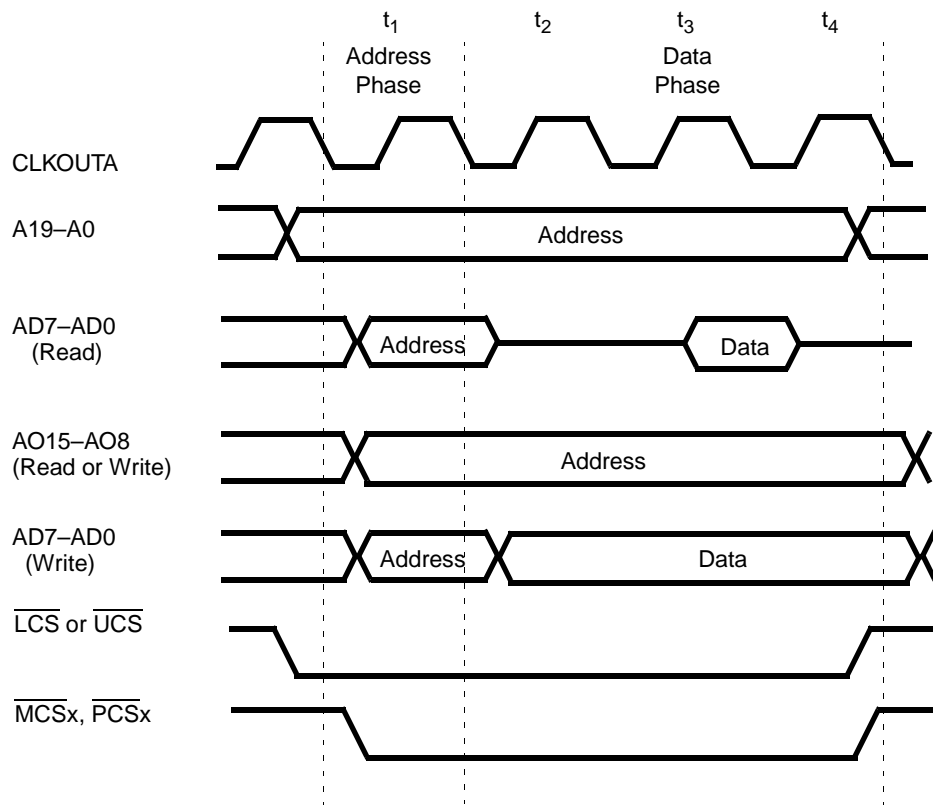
$t_1$ $t_2$ $t_3$ $t_4$

Address Phase

Data Phase

CLKOUTA

A19–A0

Address

AD7–AD0 (Read)

Address

Data

AO15–AO8 (Read or Write)

Address

AD7–AD0 (Write)

Address

Data

$\overline{LCS}$ or $\overline{UCS}$

$\overline{MCS}$x, $\overline{PCS}$x